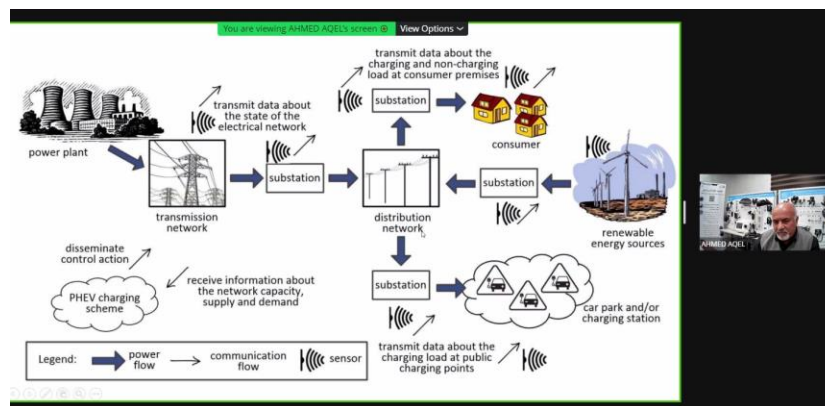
You are viewing AHMED AQEL's screen
View Options

transmit data about the charging and non-charging load at consumer premises

transmit data about the state of the electrical network

power plant

substation

substation

consumer

transmission network

distribution network

substation

renewable energy sources

disseminate control action

receive information about the network capacity, supply and demand

PHEV charging scheme

substation

car park and/or charging station

transmit data about the charging load at public charging points

Legend: power flow communication flow sensor

AHMED AQEL